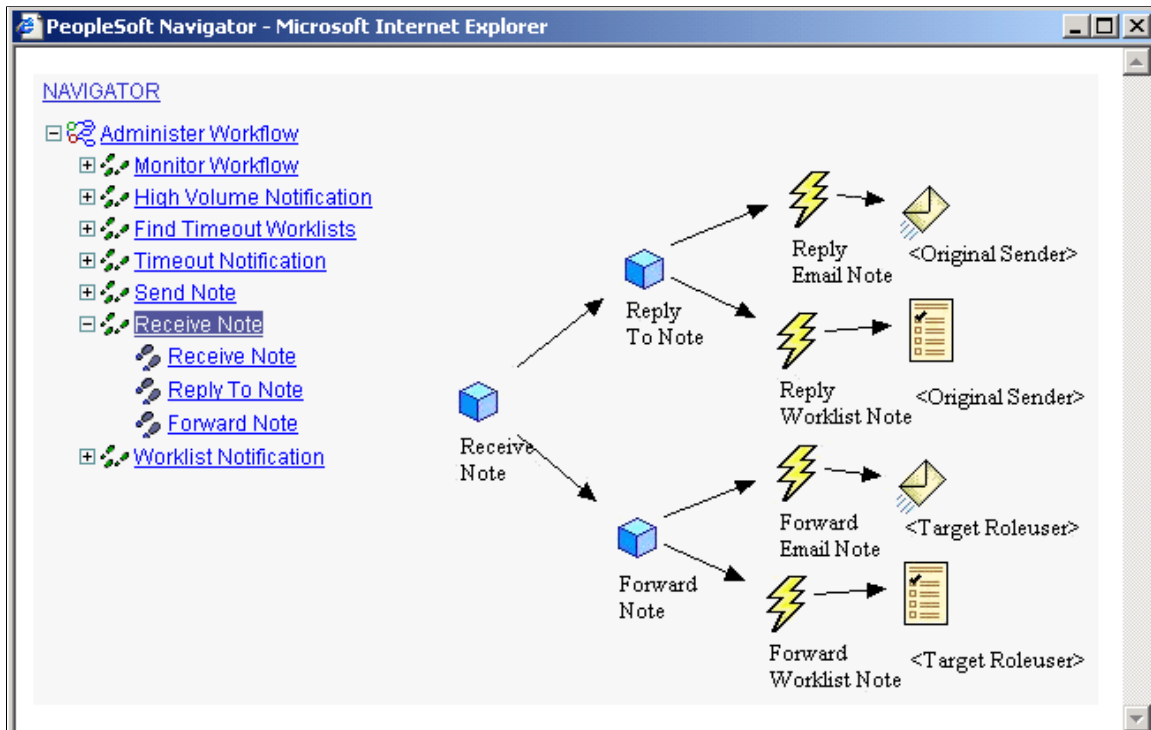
PeopleSoft Navigator - Microsoft Internet Explorer

NAVIGATOR

Administer Workflow
Monitor Workflow
High Volume Notification
Find Timeout Worklists
Timeout Notification
Send Note
Receive Note
Receive Note
Reply To Note
Forward Note
Worklist Notification

Receive Note

Reply To Note

Reply Email Note

<Original Sender>

Reply Worklist Note

<Original Sender>

Forward Note

Forward Email Note

<Target Roleuser>

Forward Worklist Note

<Target Roleuser>